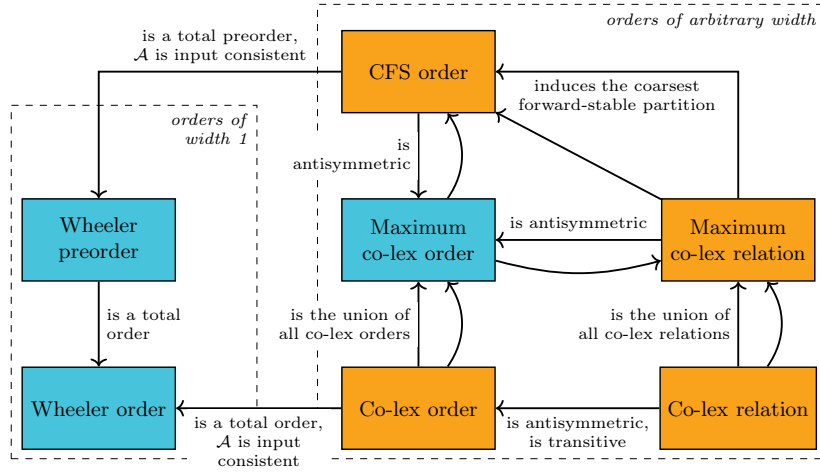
orders of arbitrary width

is a total preorder, $\mathcal{A}$ is input consistent

CFS order

induces the coarsest forward-stable partition

orders of width 1

is antisymmetric

Wheeler preorder

Maximum co-lex order

is antisymmetric

Maximum co-lex relation

is a total order

is the union of all co-lex orders

is the union of all co-lex relations

Wheeler order

is a total order, $\mathcal{A}$ is input consistent

Co-lex order

is antisymmetric, is transitive

Co-lex relation